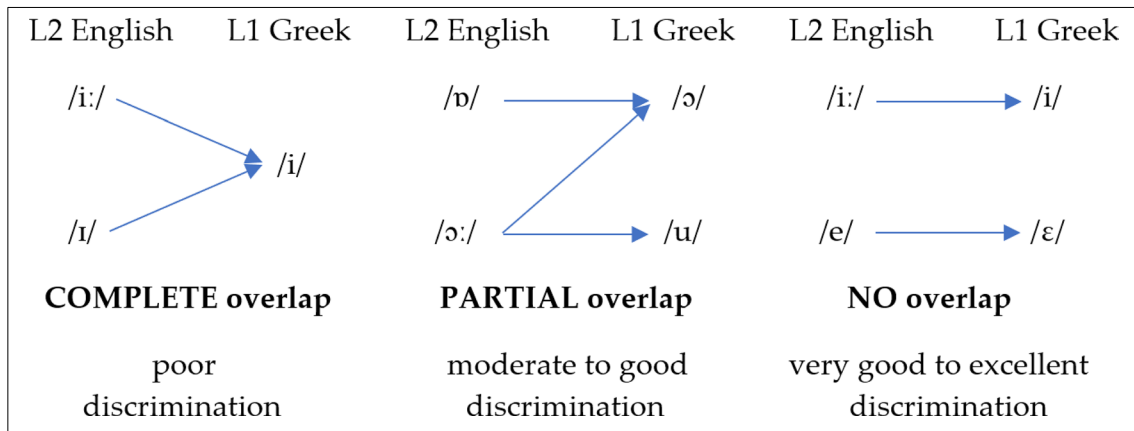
L2 English L1 Greek

/iː/

/i/

/ɪ/

COMPLETE overlap

poor discrimination

L2 English L1 Greek

/ɒ/ /ɔ/

/ɔː/ /u/

PARTIAL overlap

moderate to good discrimination

L2 English L1 Greek

/iː/ /i/

/e/ /ɛ/

NO overlap

very good to excellent discrimination